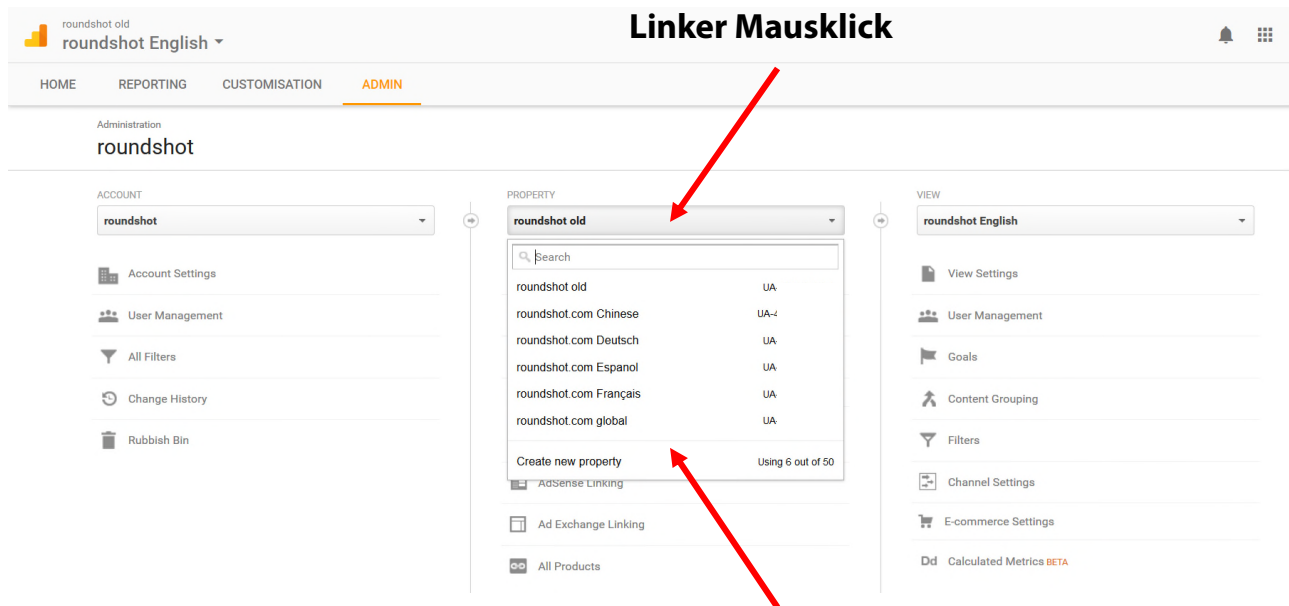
roundshot old
roundshot English

Linker Mausklick

HOME REPORTING CUSTOMISATION ADMIN

Administration
roundshot

ACCOUNT
roundshot

Account Settings
User Management
All Filters
Change History
Rubbish Bin

PROPERTY
roundshot old

Search
roundshot old UA-
roundshot.com Chinese UA-
roundshot.com Deutsch UA-
roundshot.com Espanol UA-
roundshot.com Français UA-
roundshot.com global UA-
Create new property Using 6 out of 50

AdSense Linking
Ad Exchange Linking
All Products

VIEW
roundshot English

View Settings
User Management
Goals
Content Grouping
Filters
Channel Settings
E-commerce Settings
Calculated Metrics BETA